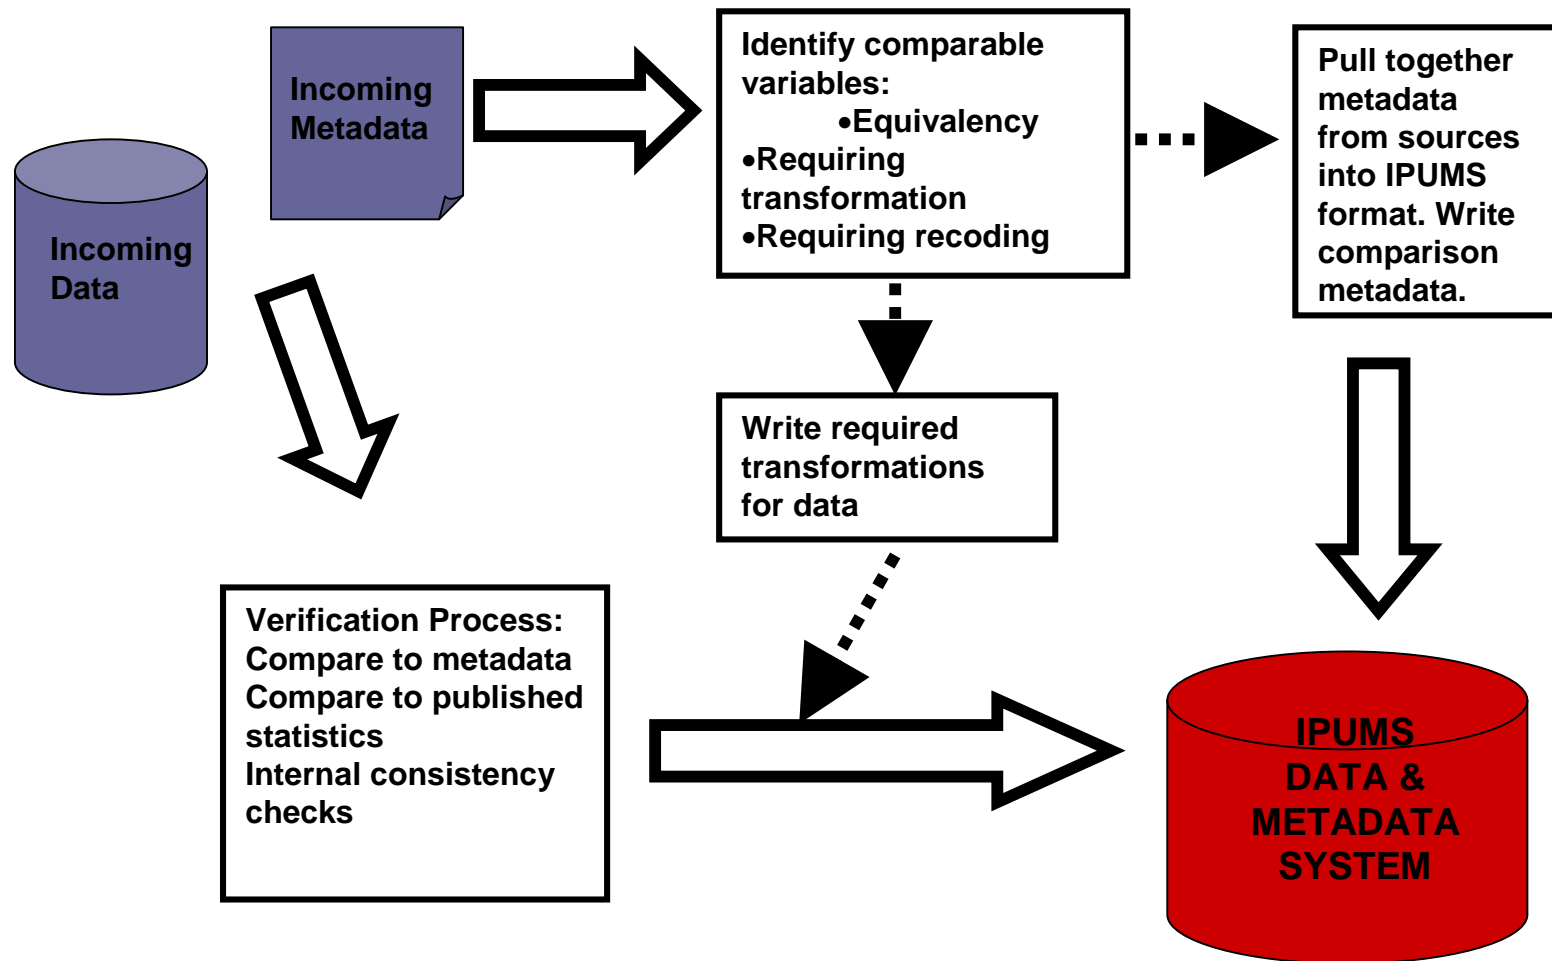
Incoming Metadata

Identify comparable variables:
•Equivalency
•Requiring transformation
•Requiring recoding

Pull together metadata from sources into IPUMS format. Write comparison metadata.

Incoming Data

Write required transformations for data

Verification Process:
Compare to metadata
Compare to published statistics
Internal consistency checks

IPUMS DATA & METADATA SYSTEM